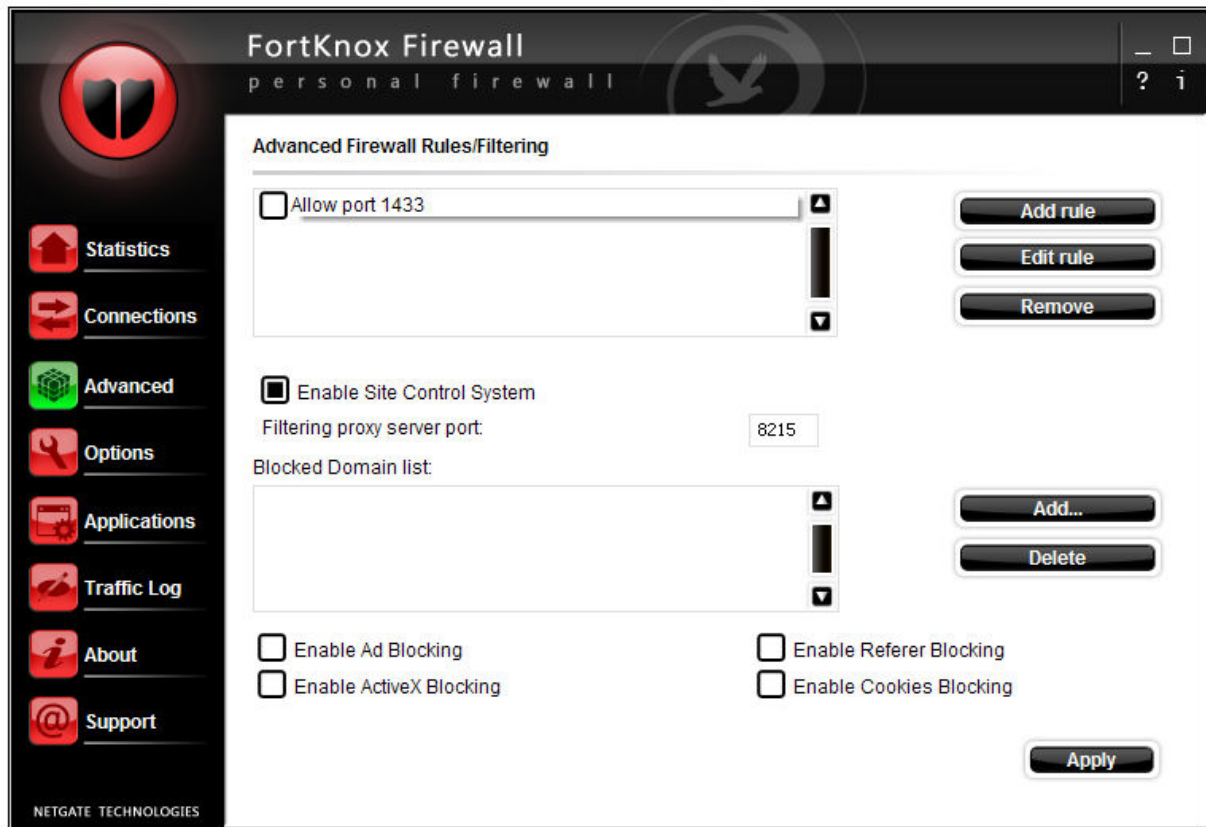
FortKnox Firewall
personal firewall

? i

Statistics
Connections
Advanced
Options
Applications
Traffic Log
About
Support

NETGATE TECHNOLOGIES

Advanced Firewall Rules/Filtering

Allow port 1433

Add rule
Edit rule
Remove

Enable Site Control System
Filtering proxy server port: 8215
Blocked Domain list:

Add...
Delete

Enable Ad Blocking
Enable ActiveX Blocking
Enable Referer Blocking
Enable Cookies Blocking

Apply